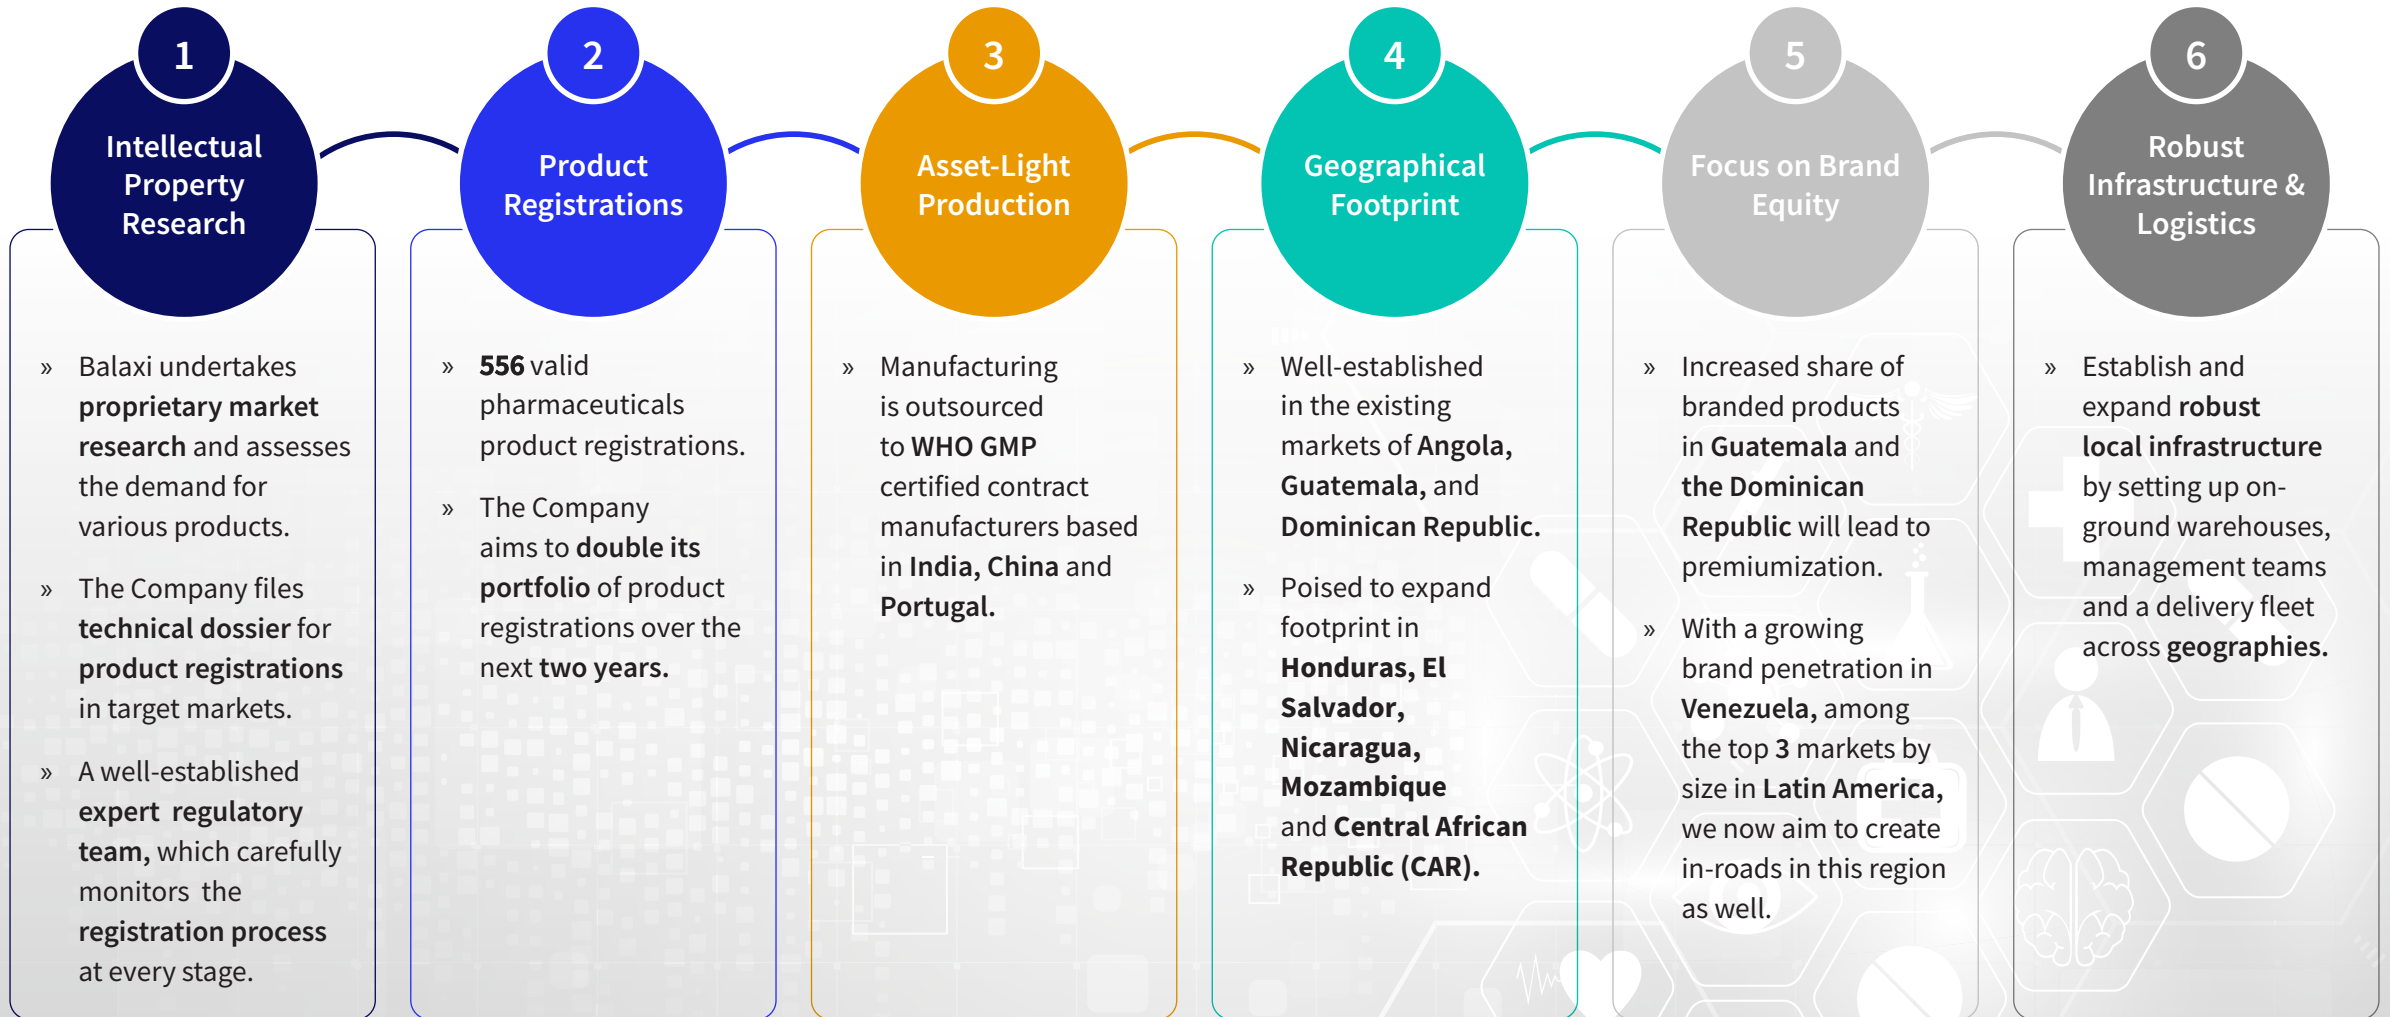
1

Intellectual Property Research

» Balaxi undertakes proprietary market research and assesses the demand for various products.

» The Company files technical dossier for product registrations in target markets.

» A well-established expert regulatory team, which carefully monitors the registration process at every stage.

2

Product Registrations

» 556 valid pharmaceuticals product registrations.

» The Company aims to double its portfolio of product registrations over the next two years.

3

Asset-Light Production

» Manufacturing is outsourced to WHO GMP certified contract manufacturers based in India, China and Portugal.

4

Geographical Footprint

» Well-established in the existing markets of Angola, Guatemala, and Dominican Republic.

» Poised to expand footprint in Honduras, El Salvador, Nicaragua, Mozambique and Central African Republic (CAR).

5

Focus on Brand Equity

» Increased share of branded products in Guatemala and the Dominican Republic will lead to premiumization.

» With a growing brand penetration in Venezuela, among the top 3 markets by size in Latin America, we now aim to create in-roads in this region as well.

6

Robust Infrastructure & Logistics

» Establish and expand robust local infrastructure by setting up on-ground warehouses, management teams and a delivery fleet across geographies.